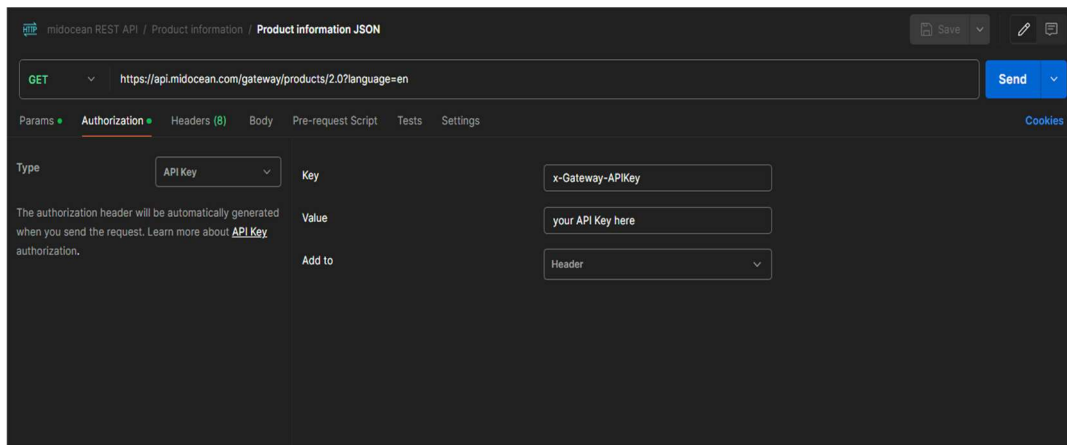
HTTP midocean REST API / Product information / Product information JSON

Save

GET https://api.midocean.com/gateway/products/2.0?language=en

Send

Params Authorization Headers (8) Body Pre-request Script Tests Settings

Cookies

Type

API Key

The authorization header will be automatically generated when you send the request. Learn more about API Key authorization.

Key x-Gateway-APIKey

Value your API Key here

Add to Header